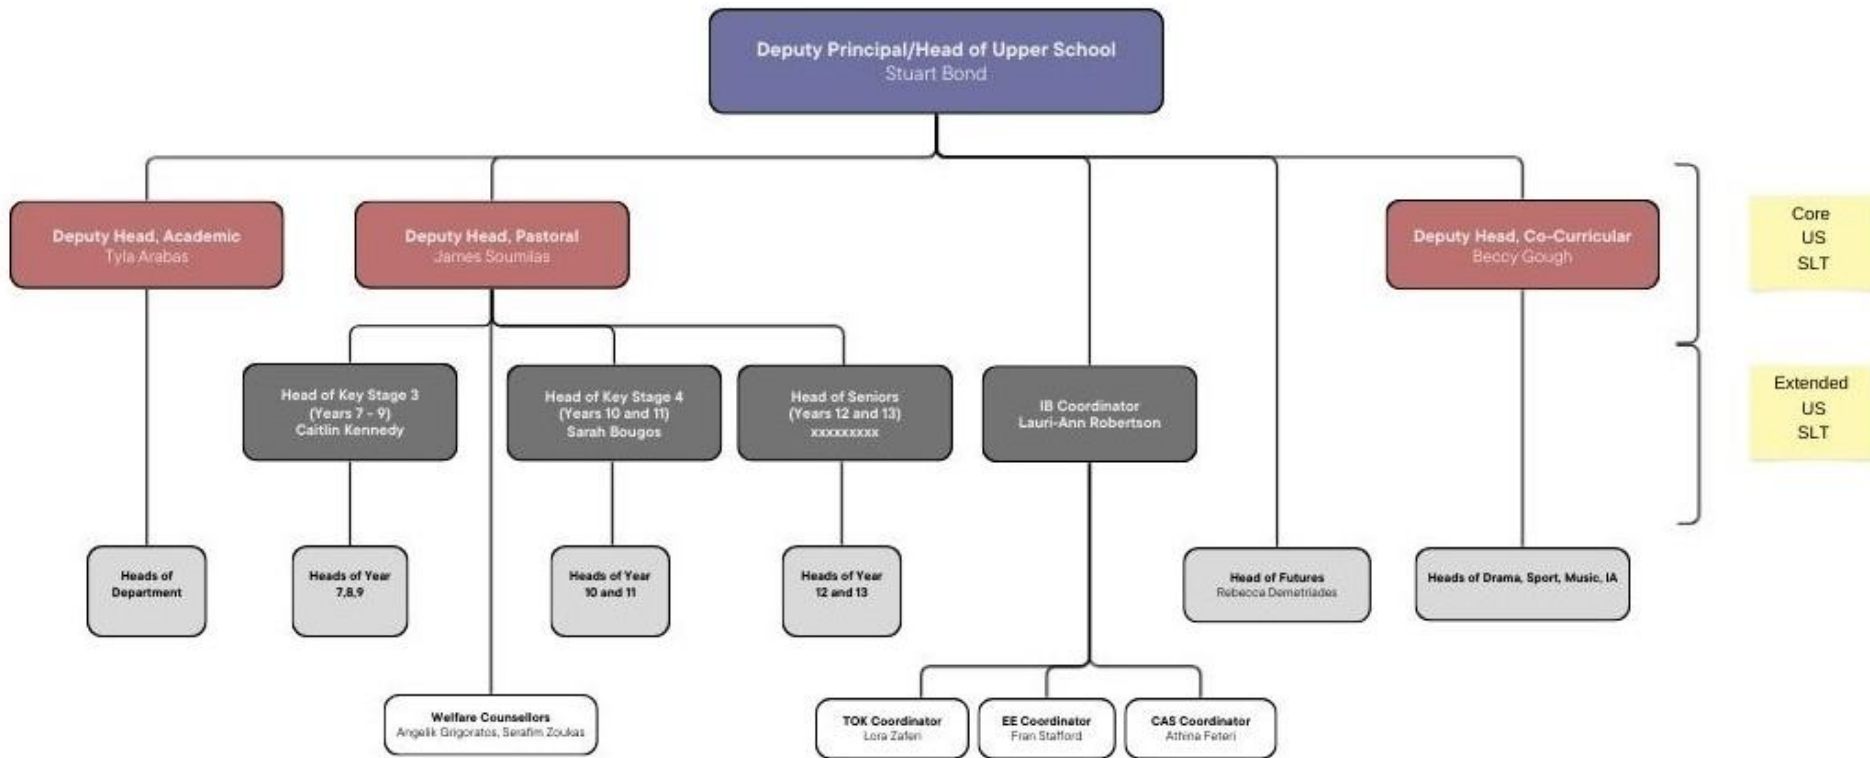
Deputy Principal/Head of Upper School
Stuart Bond

Deputy Head, Academic
Tyla Arabas

Deputy Head, Pastoral
James Soumilas

Deputy Head, Co-Curricular
Beccy Gough

Core
US
SLT

Head of Key Stage 3
(Years 7 - 9)
Caitlin Kennedy

Head of Key Stage 4
(Years 10 and 11)
Sarah Bougos

Head of Seniors
(Years 12 and 13)
xxxxxxxxx

IB Coordinator
Lauri-Ann Robertson

Extended
US
SLT

Heads of Department

Heads of Year
7,8,9

Heads of Year
10 and 11

Heads of Year
12 and 13

Head of Futures
Rebecca Demetriades

Heads of Drama, Sport, Music, IA

Welfare Counsellors
Angelik Grigoratos, Serafim Zoukas

TOK Coordinator
Lora Zaferi

EE Coordinator
Fran Stafford

CAS Coordinator
Athina Feteri